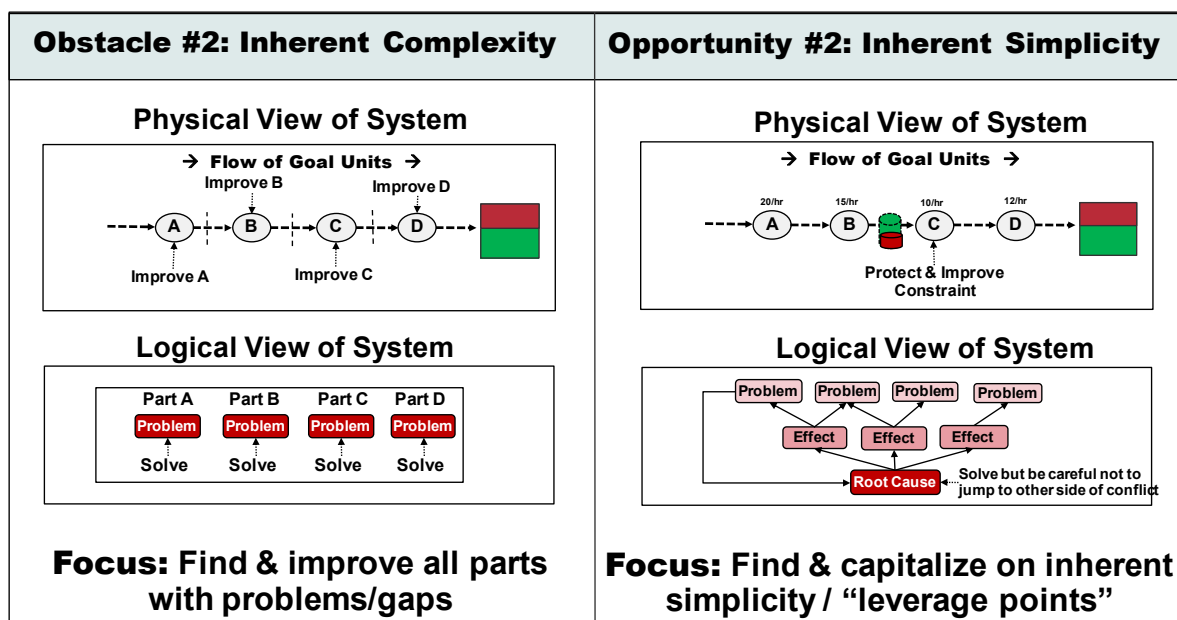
| Obstacle #2: Inherent Complexity | Opportunity #2: Inherent Simplicity |
|---|---|

Physical View of System

→ Flow of Goal Units →

Improve B
Improve D
A
B
C
D
Improve A
Improve C

Logical View of System

Part A
Part B
Part C
Part D
Problem
Problem
Problem
Problem
Solve
Solve
Solve
Solve

Focus: Find & improve all parts with problems/gaps

Physical View of System

→ Flow of Goal Units →

20/hr
15/hr
10/hr
12/hr
A
B
C
D
Protect & Improve Constraint

Logical View of System

Problem
Problem
Problem
Problem
Effect
Effect
Effect
Root Cause
Solve but be careful not to jump to other side of conflict

Focus: Find & capitalize on inherent simplicity / “leverage points”